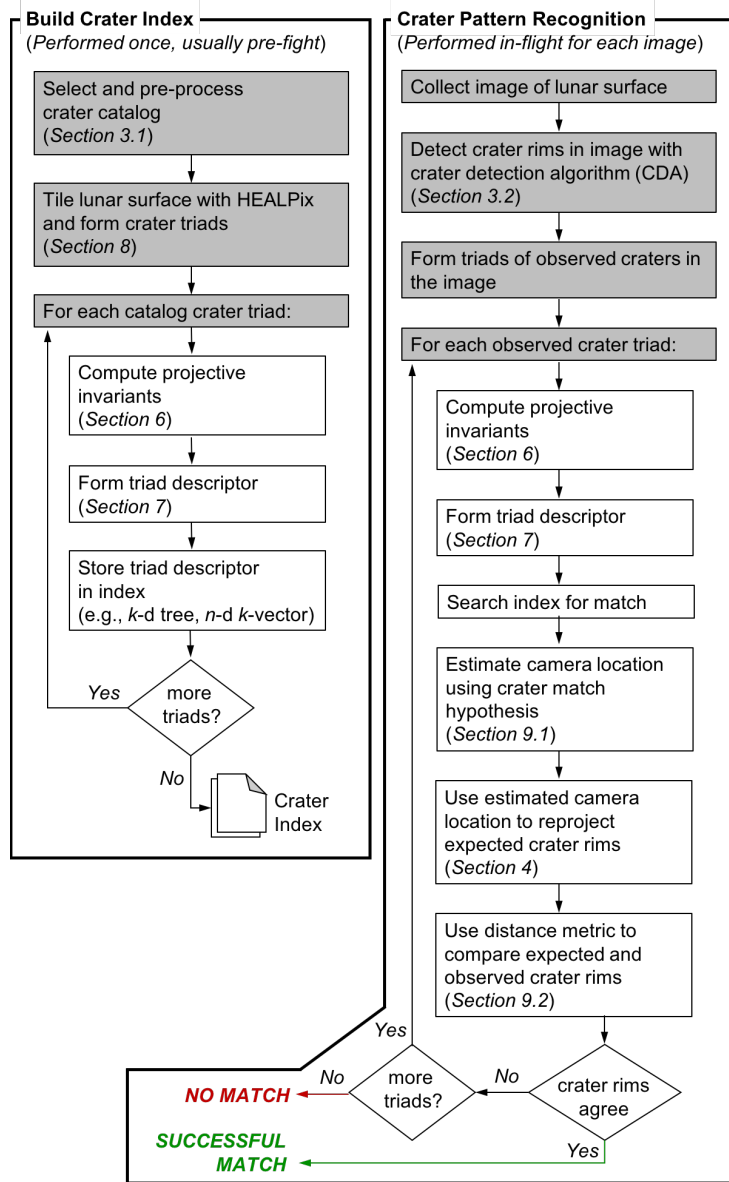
Build Crater Index
(Performed once, usually pre-fight)

Select and pre-process crater catalog (Section 3.1)

Tile lunar surface with HEALPix and form crater triads (Section 8)

For each catalog crater triad:

Compute projective invariants (Section 6)

Form triad descriptor (Section 7)

Store triad descriptor in index (e.g., $k$-d tree, $n$-d $k$-vector)

Yes

more triads?

No

Crater Index

Crater Pattern Recognition
(Performed in-flight for each image)

Collect image of lunar surface

Detect crater rims in image with crater detection algorithm (CDA) (Section 3.2)

Form triads of observed craters in the image

For each observed crater triad:

Compute projective invariants (Section 6)

Form triad descriptor (Section 7)

Search index for match

Estimate camera location using crater match hypothesis (Section 9.1)

Use estimated camera location to reproject expected crater rims (Section 4)

Use distance metric to compare expected and observed crater rims (Section 9.2)

Yes

No

NO MATCH

more triads?

No

crater rims agree

SUCCESSFUL MATCH

Yes